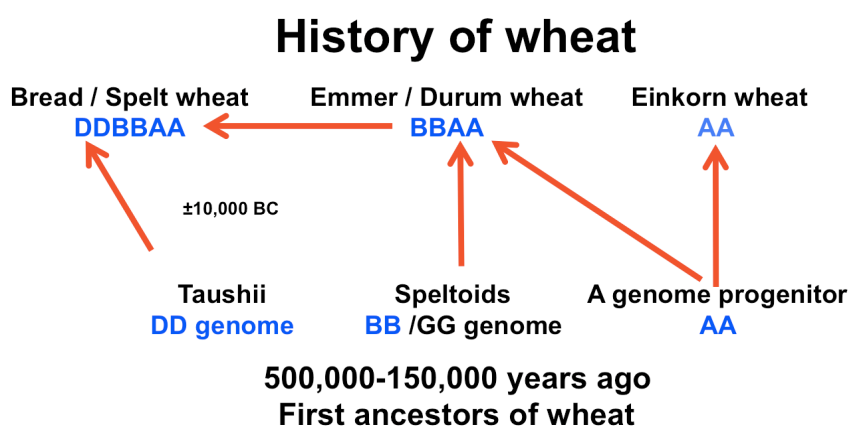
History of wheat

Bread / Spelt wheat
DDBBAA

Emmer / Durum wheat
BBAA

Einkorn wheat
AA

±10,000 BC

Taushii
DD genome

Speltoids
BB /GG genome

A genome progenitor
AA

500,000-150,000 years ago
First ancestors of wheat